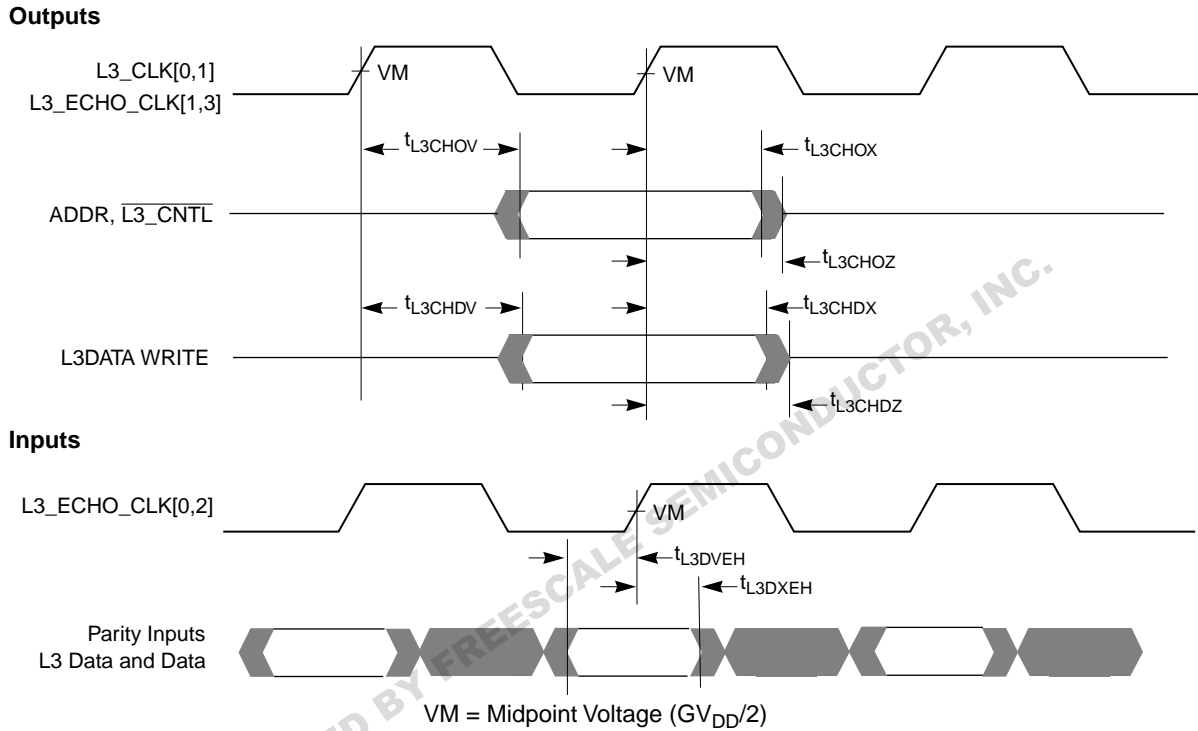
Outputs

L3_CLK[0,1]
L3_ECHO_CLK[1,3]

VM

VM

$t_{L3CHOV}$

$t_{L3CHOX}$

ADDR, $\overline{L3\_CNTL}$

$t_{L3CHOZ}$

$t_{L3CHDV}$

$t_{L3CHDX}$

L3DATA WRITE

$t_{L3CHDZ}$

Inputs

L3_ECHO_CLK[0,2]

VM

$t_{L3DVEH}$

$t_{L3DXEH}$

Parity Inputs
L3 Data and Data

VM = Midpoint Voltage ($GV_{DD}/2$)

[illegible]D BY FREESCALE SEMICONDUCTOR, INC.